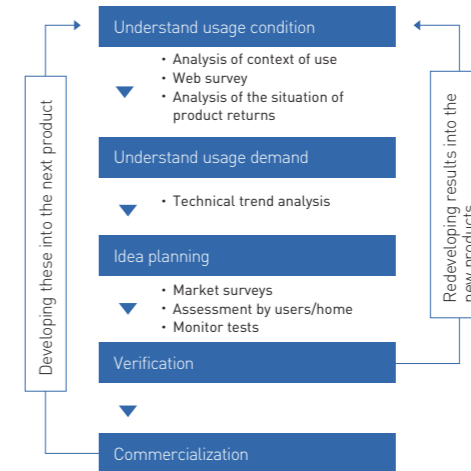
Understand usage condition

• Analysis of context of use
• Web survey
• Analysis of the situation of product returns

Understand usage demand

• Technical trend analysis

Idea planning

• Market surveys
• Assessment by users/home
• Monitor tests

Verification

Commercialization

Developing these into the next product

Redeveloping results into the new products